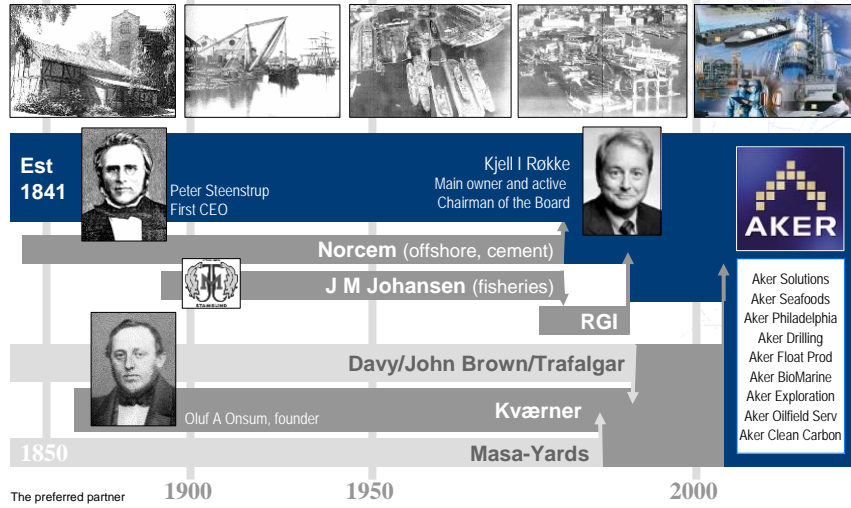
Est 1841

Peter Steenstrup
First CEO

Kjell I Røkke
Main owner and active
Chairman of the Board

AKER

Norcem (offshore, cement)

J M Johansen (fisheries)

STAMSUND

RGI

Davy/John Brown/Trafalgar

Kværner

Oluf A Onsum, founder

Masa-Yards

1850

1900

1950

2000

Aker Solutions
Aker Seafoods
Aker Philadelphia
Aker Drilling
Aker Float Prod
Aker BioMarine
Aker Exploration
Aker Oilfield Serv
Aker Clean Carbon

The preferred partner